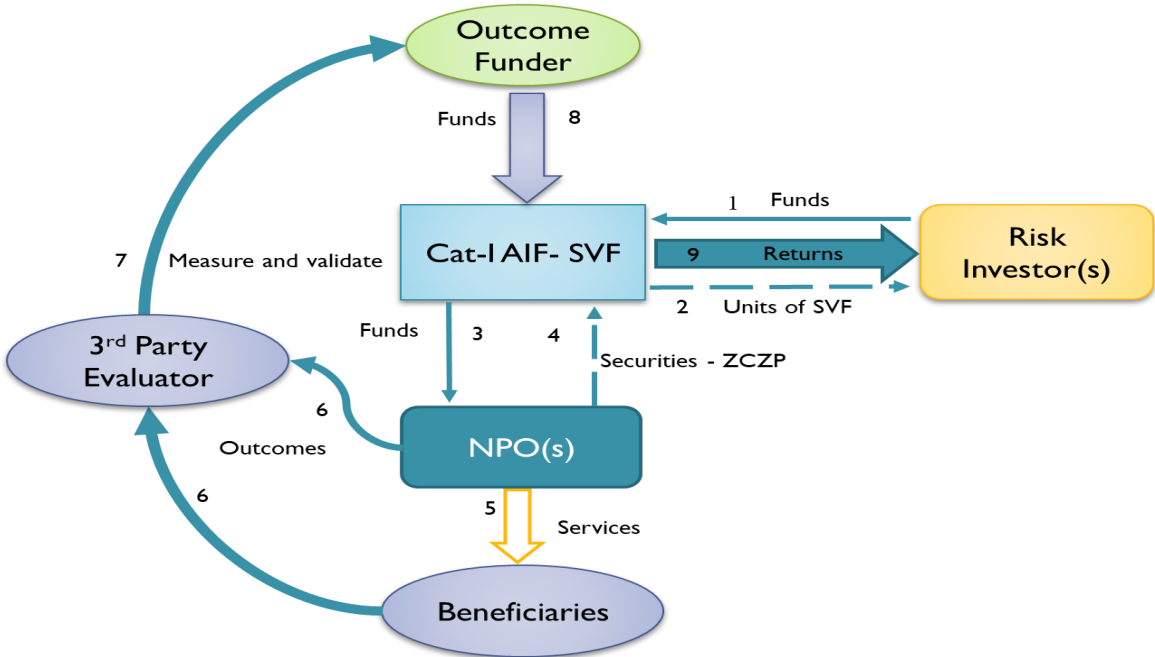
Outcome Funder

Funds 8

1 Funds

7 Measure and validate

Cat-I AIF- SVF

9 Returns

Risk Investor(s)

2 Units of SVF

Funds 3

4 Securities - ZCZP

3$^{rd}$ Party Evaluator

6

Outcomes

NPO(s)

6

5 Services

Beneficiaries